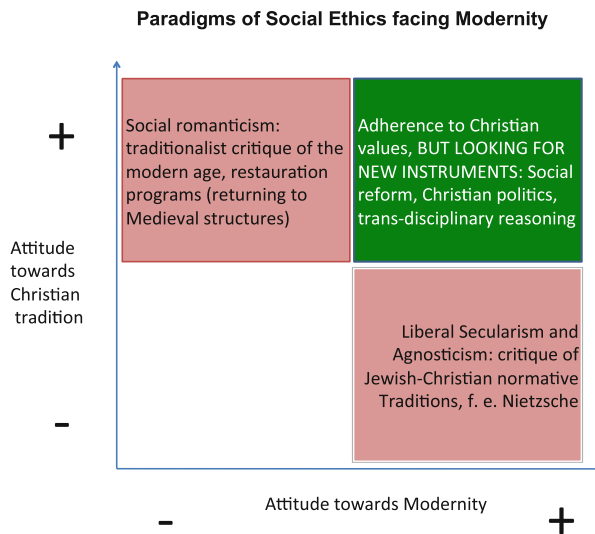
Paradigms of Social Ethics facing Modernity

+

Social romanticism: traditionalist critique of the modern age, restauration programs (returning to Medieval structures)

Adherence to Christian values, BUT LOOKING FOR NEW INSTRUMENTS: Social reform, Christian politics, trans-disciplinary reasoning

Attitude towards Christian tradition

Liberal Secularism and Agnosticism: critique of Jewish-Christian normative Traditions, f. e. Nietzsche

-

Attitude towards Modernity

-

+